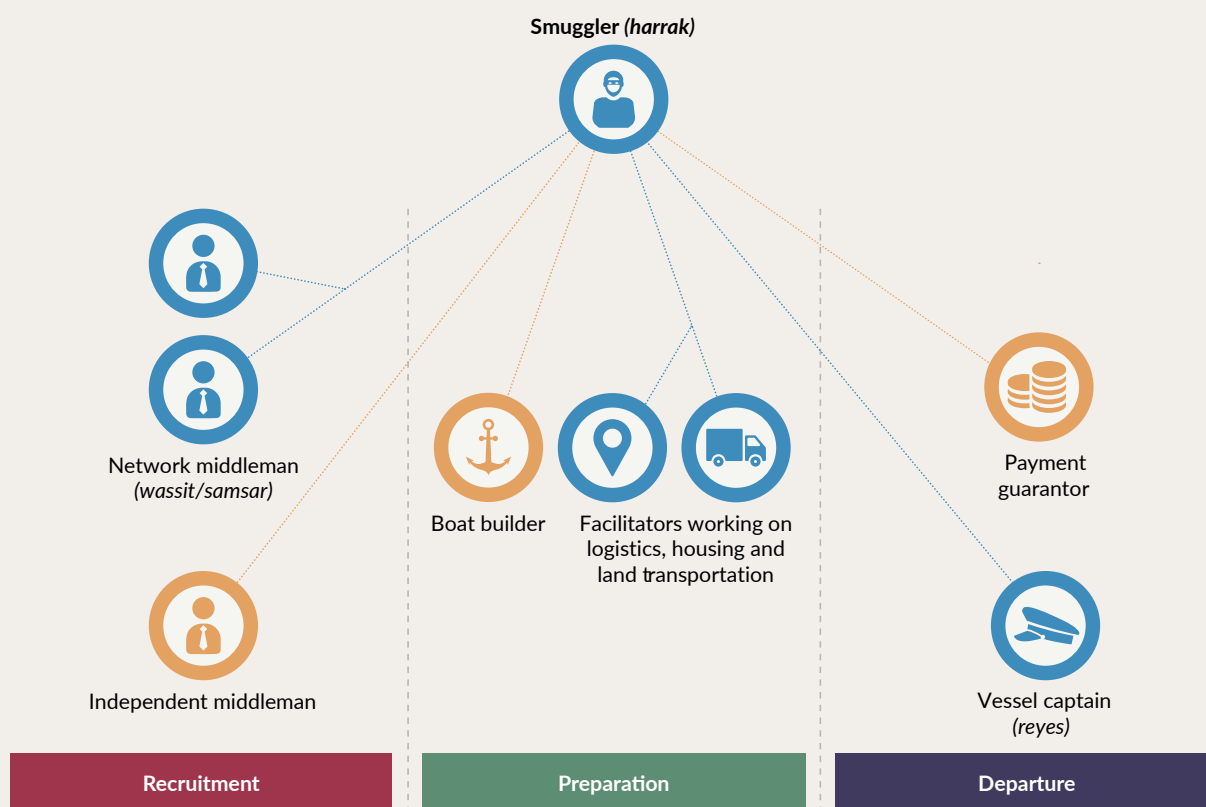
Smuggler *(harrak)*

Network middleman
*(wassit/samsar)*

Independent middleman

Boat builder

Facilitators working on logistics, housing and land transportation

Payment guarantor

Vessel captain
*(reyes)*

Recruitment

Preparation

Departure